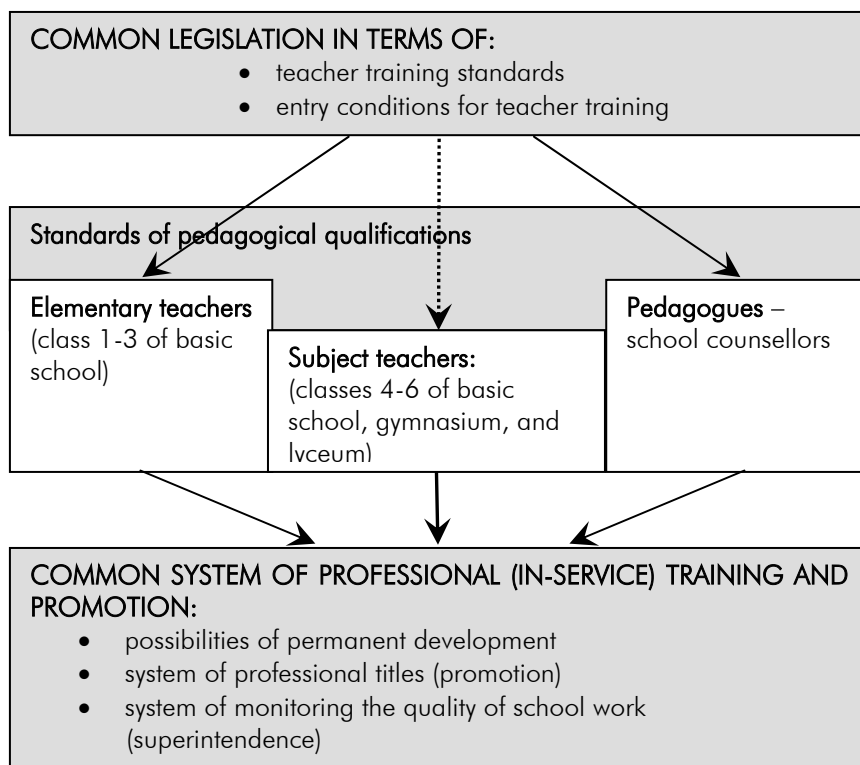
COMMON LEGISLATION IN TERMS OF:
- teacher training standards
- entry conditions for teacher training

Standards of pedagogical qualifications

Elementary teachers (class 1-3 of basic school)

Subject teachers: (classes 4-6 of basic school, gymnasium, and lyceum)

Pedagogues – school counsellors

COMMON SYSTEM OF PROFESSIONAL (IN-SERVICE) TRAINING AND PROMOTION:
- possibilities of permanent development
- system of professional titles (promotion)
- system of monitoring the quality of school work (superintendence)